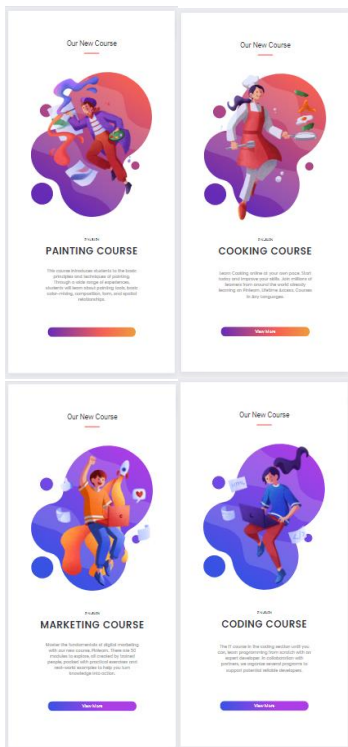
Our New Course

7 CLASS

PAINTING COURSE

This course introduces students to the basic principles and techniques of painting. Through a wide range of experiences, students will learn about painting tools, basic color mixing, composition, form, and spatial relationships.

Our New Course

7 CLASS

COOKING COURSE

Learn Cooking online at your own pace. Start today and improve your skills. Join millions of learners from around the world already learning on Pinlearn. Lifetime access. Courses in any languages.

View More

Our New Course

7 CLASS

MARKETING COURSE

Master the fundamentals of digital marketing with our new course, Pinlearn. There are 10 modules to explore, all created by trained people, packed with practical exercises and real-world examples to help you turn knowledge into action.

View More

Our New Course

7 CLASS

CODING COURSE

The IT course is the coding section until you can learn programming from scratch with an expert developer. In collaboration with partners, we organize several programs to support potential website developers.

View More